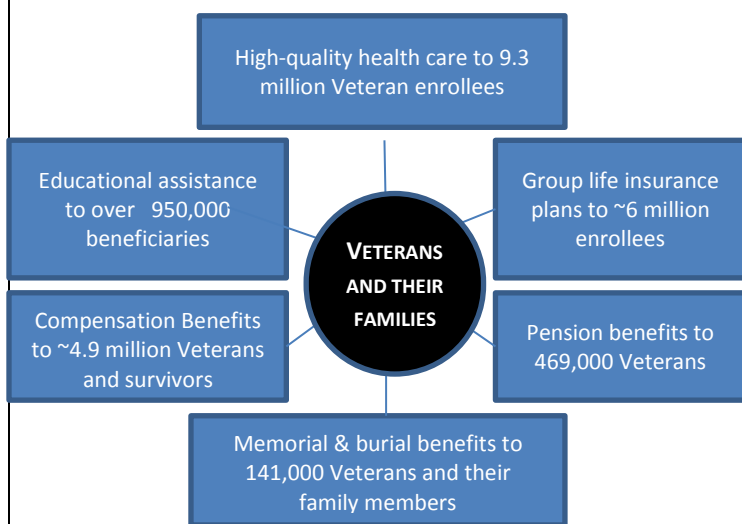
High-quality health care to 9.3 million Veteran enrollees

Educational assistance to over 950,000 beneficiaries

Group life insurance plans to ~6 million enrollees

VETERANS AND THEIR FAMILIES

Compensation Benefits to ~4.9 million Veterans and survivors

Pension benefits to 469,000 Veterans

Memorial & burial benefits to 141,000 Veterans and their family members